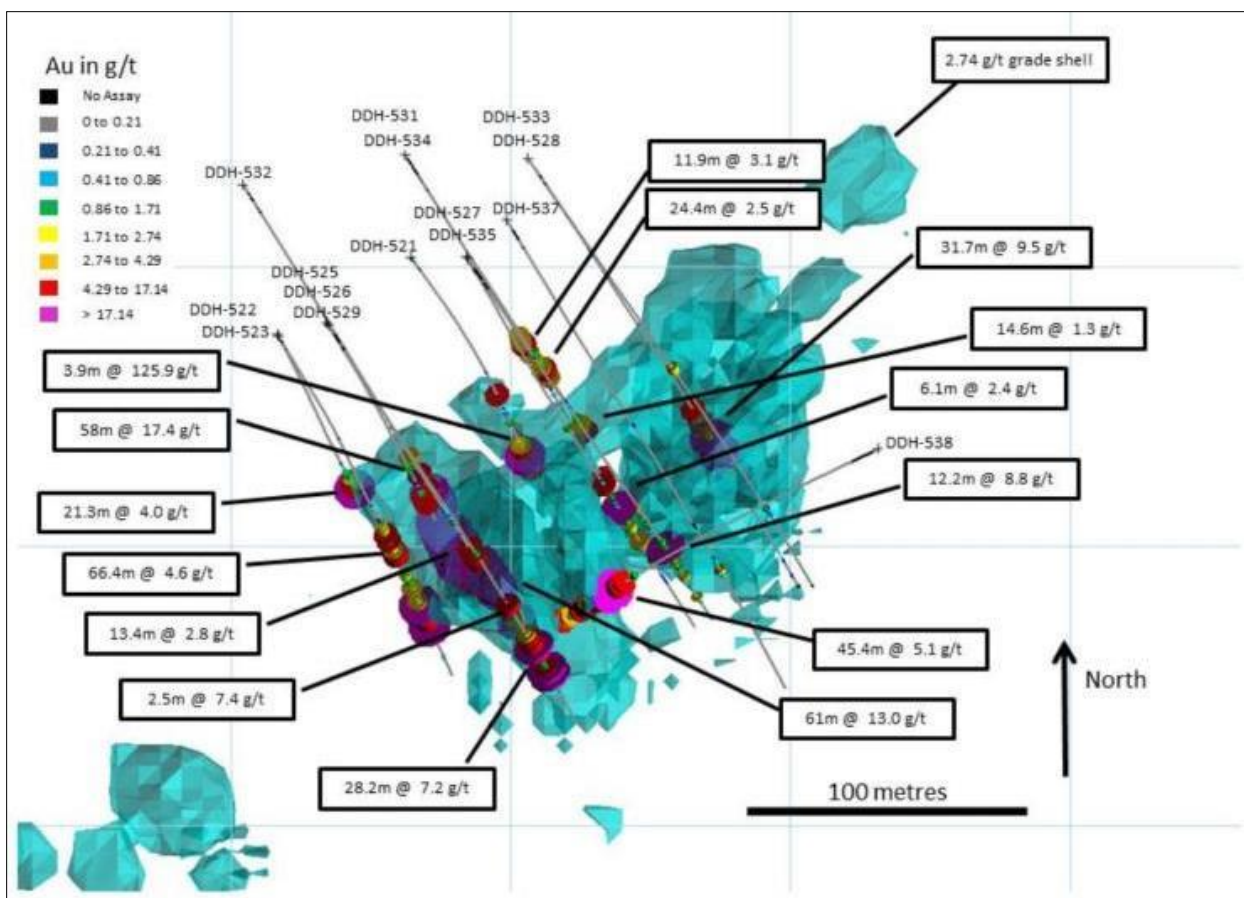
Au in g/t
No Assay
0 to 0.21
0.21 to 0.41
0.41 to 0.86
0.86 to 1.71
1.71 to 2.74
2.74 to 4.29
4.29 to 17.14
> 17.14

2.74 g/t grade shell

DDH-531
DDH-534
DDH-533
DDH-528
DDH-532
DDH-527
DDH-537
DDH-535
DDH-521
DDH-525
DDH-526
DDH-529
DDH-522
DDH-523
DDH-538

11.9m @ 3.1 g/t
24.4m @ 2.5 g/t
31.7m @ 9.5 g/t
14.6m @ 1.3 g/t
3.9m @ 125.9 g/t
6.1m @ 2.4 g/t
58m @ 17.4 g/t
12.2m @ 8.8 g/t
21.3m @ 4.0 g/t
66.4m @ 4.6 g/t
13.4m @ 2.8 g/t
45.4m @ 5.1 g/t
2.5m @ 7.4 g/t
61m @ 13.0 g/t
28.2m @ 7.2 g/t

North
100 metres